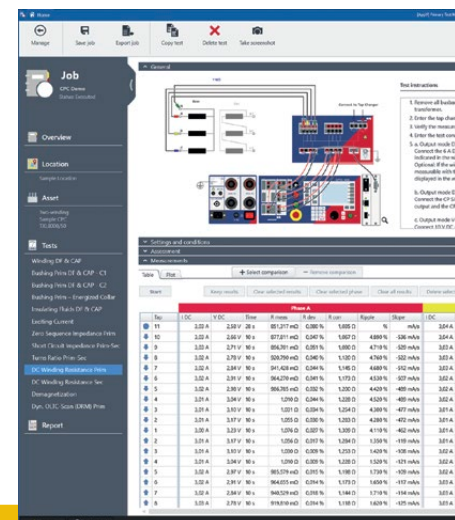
Home

Manage
Save job
Export job
Copy test
Delete test
Take screenshot

Job
CPC Demo

Overview
Location
Asset
Tests

Winding DF & CAP
Bushing Prim DF & CAP - C1
Bushing Prim DF & CAP - C2
Bushing Prim - Energized Collar
Insulating Fluids DF & CAP
Exciting Current
Zero Sequence Impedance Prim
Short Circuit Impedance Prim-Sec
Turns Ratio Prim-Sec
DC Winding Resistance Prim
DC Winding Resistance Sec
Demagnetization
Dyn. OLTC-Scan (DRM) Prim

Report

General

Test instructions
1. Remove all busbars transformer.
2. Enter the tap chan
3. Verify the measure
4. Enter the test curr
5. a. Output mode D Connect the 6 A D indicated in the m Optional: If the wi measurable with t displayed in the w
b. Output mode D Connect the CP SA output and the CP
c. Output mode D Connect 10 V DC

Settings and conditions
Assessment
Measurements

Table
Plot
+ Select comparison
Remove comparison

Start
Keep results
Clear selected results
Clear selected phase
Clear all results
Delete selected

Phase A

| Tap | I DC | V DC | Time | R meas | R dev | R corr | Ripple | Slope | I DC |
|---|---|---|---|---|---|---|---|---|---|
| 11 | 3,03 A | 2,58 V | 10 s | 851,217 mΩ | 0,088 % | 1,605 Ω | % | mA/s | 3,02 A |
| 10 | 3,02 A | 2,65 V | 10 s | 877,811 mΩ | 0,047 % | 1,057 Ω | 4,880 % | -536 mA/s | 3,02 A |
| 9 | 3,03 A | 2,71 V | 10 s | 856,781 mΩ | 0,051 % | 1,650 Ω | 4,719 % | -529 mA/s | 3,03 A |
| 8 | 3,03 A | 2,78 V | 10 s | 929,759 mΩ | 0,043 % | 1,130 Ω | 4,769 % | -522 mA/s | 3,03 A |
| 7 | 3,02 A | 2,84 V | 10 s | 941,428 mΩ | 0,044 % | 1,145 Ω | 4,669 % | -512 mA/s | 3,03 A |
| 6 | 3,02 A | 2,91 V | 10 s | 964,270 mΩ | 0,041 % | 1,173 Ω | 4,539 % | -507 mA/s | 3,02 A |
| 5 | 3,02 A | 2,97 V | 10 s | 986,765 mΩ | 0,065 % | 1,200 Ω | 4,429 % | -465 mA/s | 3,02 A |
| 4 | 3,03 A | 3,04 V | 10 s | 1,010 Ω | 0,046 % | 1,228 Ω | 4,453 % | -481 mA/s | 3,02 A |
| 3 | 3,02 A | 3,11 V | 10 s | 1,031 Ω | 0,034 % | 1,254 Ω | 4,369 % | -477 mA/s | 3,02 A |
| 2 | 3,02 A | 3,17 V | 10 s | 1,055 Ω | 0,030 % | 1,283 Ω | 4,289 % | -472 mA/s | 3,03 A |
| 1 | 3,03 A | 3,23 V | 10 s | 1,076 Ω | 0,037 % | 1,309 Ω | 4,212 % | -468 mA/s | 3,03 A |
| 4 | 3,03 A | 3,04 V | 10 s | 1,010 Ω | 0,009 % | 1,228 Ω | 1,529 % | -121 mA/s | 3,02 A |
| 5 | 3,02 A | 2,97 V | 10 s | 985,579 mΩ | 0,012 % | 1,198 Ω | 1,739 % | -109 mA/s | 3,02 A |
| 6 | 3,02 A | 2,91 V | 10 s | 964,655 mΩ | 0,014 % | 1,173 Ω | 1,650 % | -117 mA/s | 3,02 A |
| 7 | 3,02 A | 2,84 V | 10 s | 940,529 mΩ | 0,018 % | 1,144 Ω | 1,720 % | -114 mA/s | 3,03 A |
| 8 | 3,03 A | 2,78 V | 10 s | 918,101 mΩ | 0,014 % | 1,118 Ω | 1,620 % | -125 mA/s | 3,03 A |